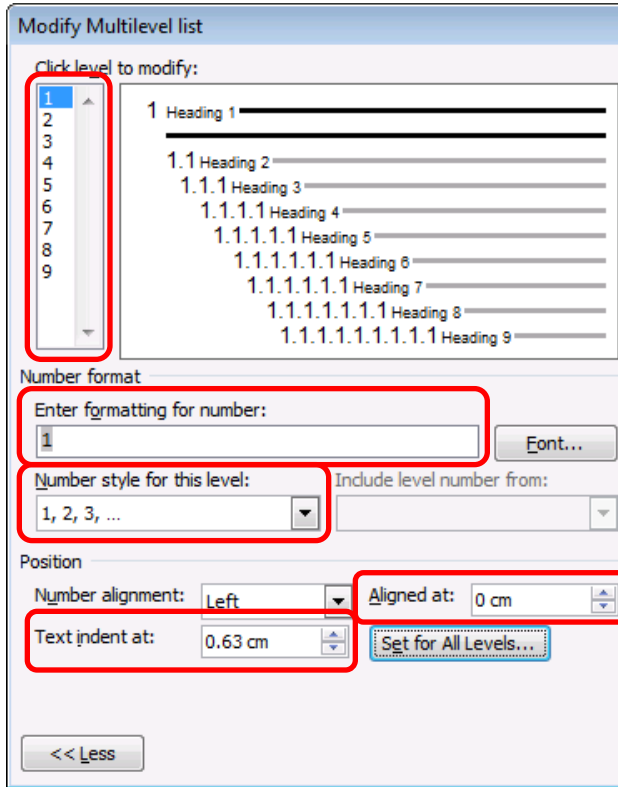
Modify Multilevel list

Click level to modify:

1
2
3
4
5
6
7
8
9

1 Heading 1
1.1 Heading 2
1.1.1 Heading 3
1.1.1.1 Heading 4
1.1.1.1.1 Heading 5
1.1.1.1.1.1 Heading 6
1.1.1.1.1.1.1 Heading 7
1.1.1.1.1.1.1.1 Heading 8
1.1.1.1.1.1.1.1.1 Heading 9

Number format

Enter formatting for number:

1

Font...

Number style for this level:

1, 2, 3, ...

Include level number from:

Position

Number alignment: Left

Aligned at: 0 cm

Text indent at: 0.63 cm

Set for All Levels...

<< Less